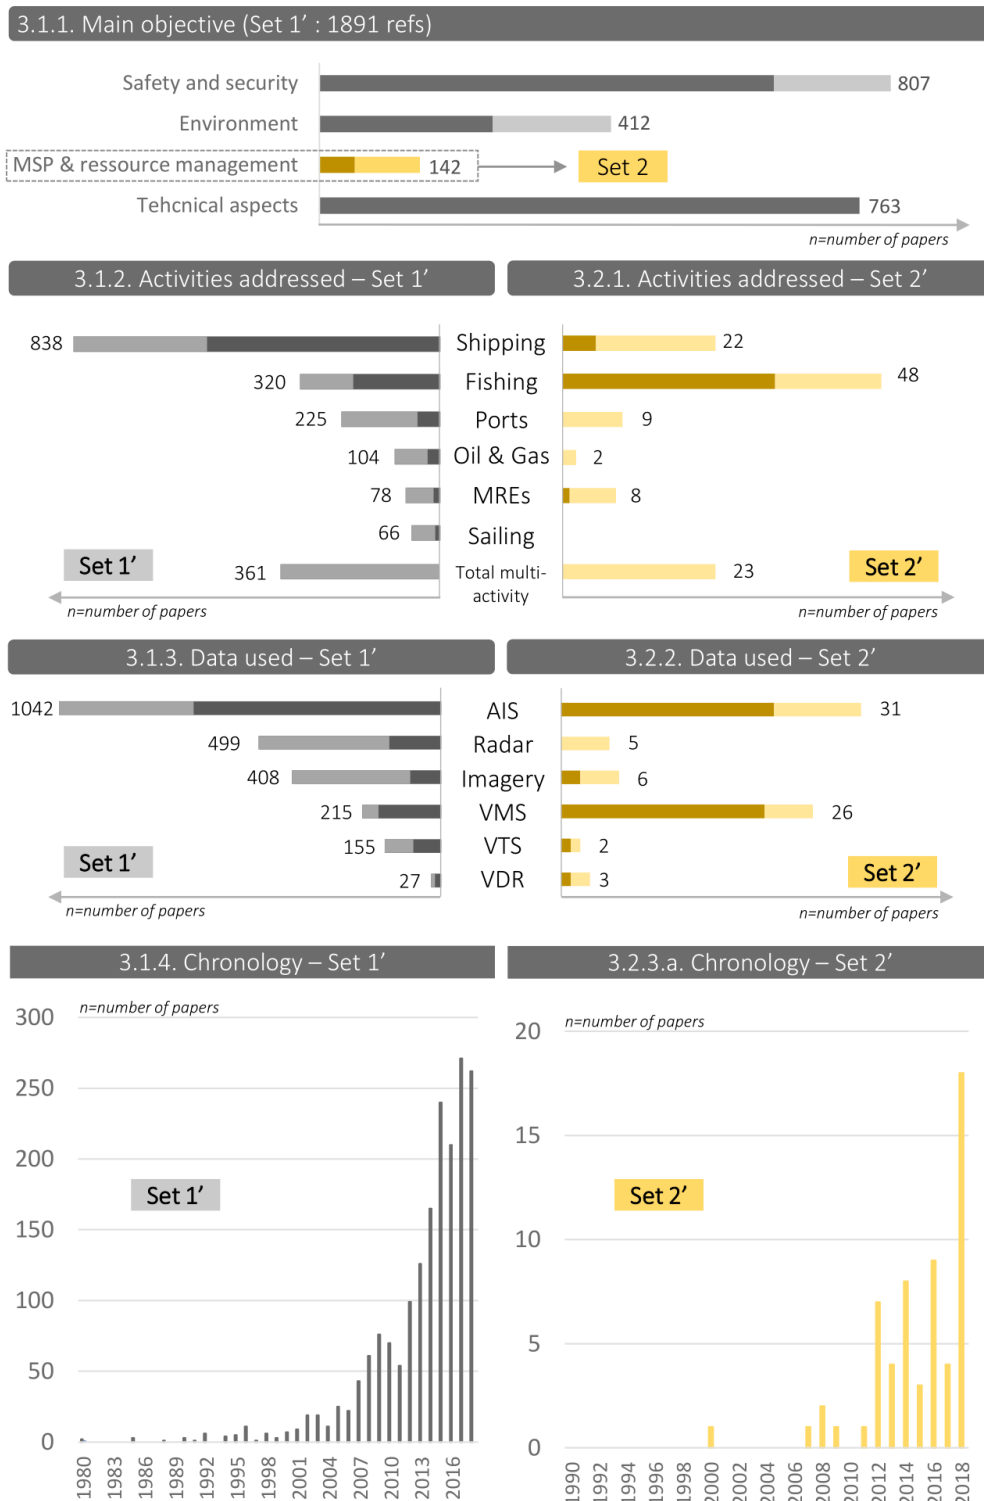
3.1.1. Main objective (Set 1' : 1891 refs)

Safety and security 807
Environment 412
MSP & ressource management 142
Set 2
Tehcnical aspects 763
n=number of papers

3.1.2. Activities addressed – Set 1'

3.2.1. Activities addressed – Set 2'

838 Shipping 22
320 Fishing 48
225 Ports 9
104 Oil & Gas 2
78 MREs 8
66 Sailing
361 Total multi-activity 23
Set 1'
Set 2'
n=number of papers
n=number of papers

3.1.3. Data used – Set 1'

3.2.2. Data used – Set 2'

1042 AIS 31
499 Radar 5
408 Imagery 6
215 VMS 26
155 VTS 2
27 VDR 3
Set 1'
Set 2'
n=number of papers
n=number of papers

3.1.4. Chronology – Set 1'

n=number of papers
300
250
200
150
100
50
0
Set 1'
1980 1983 1986 1989 1992 1995 1998 2001 2004 2007 2010 2013 2016

3.2.3.a. Chronology – Set 2'

n=number of papers
20
15
10
5
0
Set 2'
1990 1992 1994 1996 1998 2000 2002 2004 2006 2008 2010 2012 2014 2016 2018